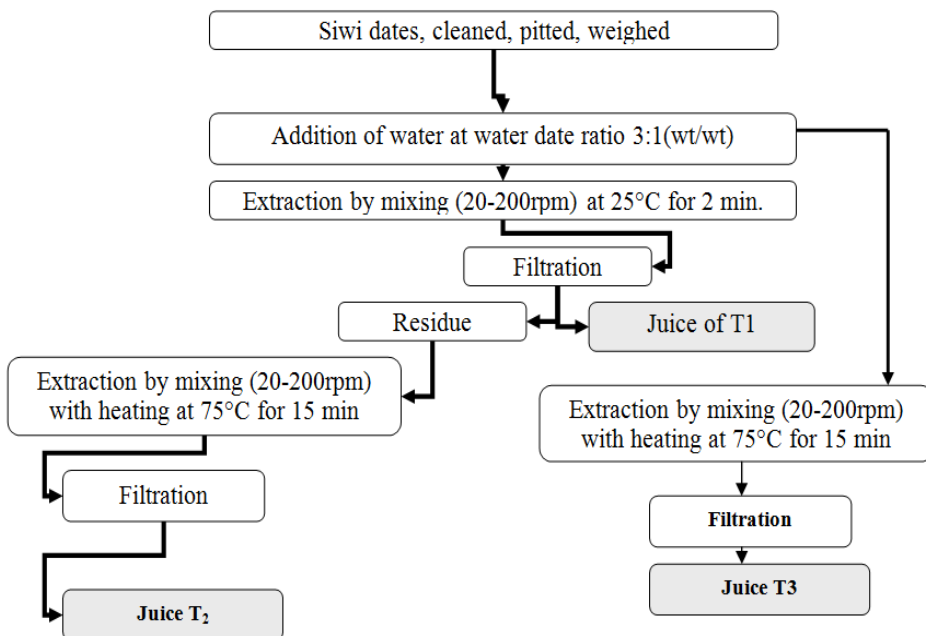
Siwi dates, cleaned, pitted, weighed

Addition of water at water date ratio 3:1(wt/wt)

Extraction by mixing (20-200rpm) at 25°C for 2 min.

Filtration

Residue

Juice of T1

Extraction by mixing (20-200rpm) with heating at 75°C for 15 min

Filtration

Juice $T_2$

Extraction by mixing (20-200rpm) with heating at 75°C for 15 min

Filtration

Juice T3